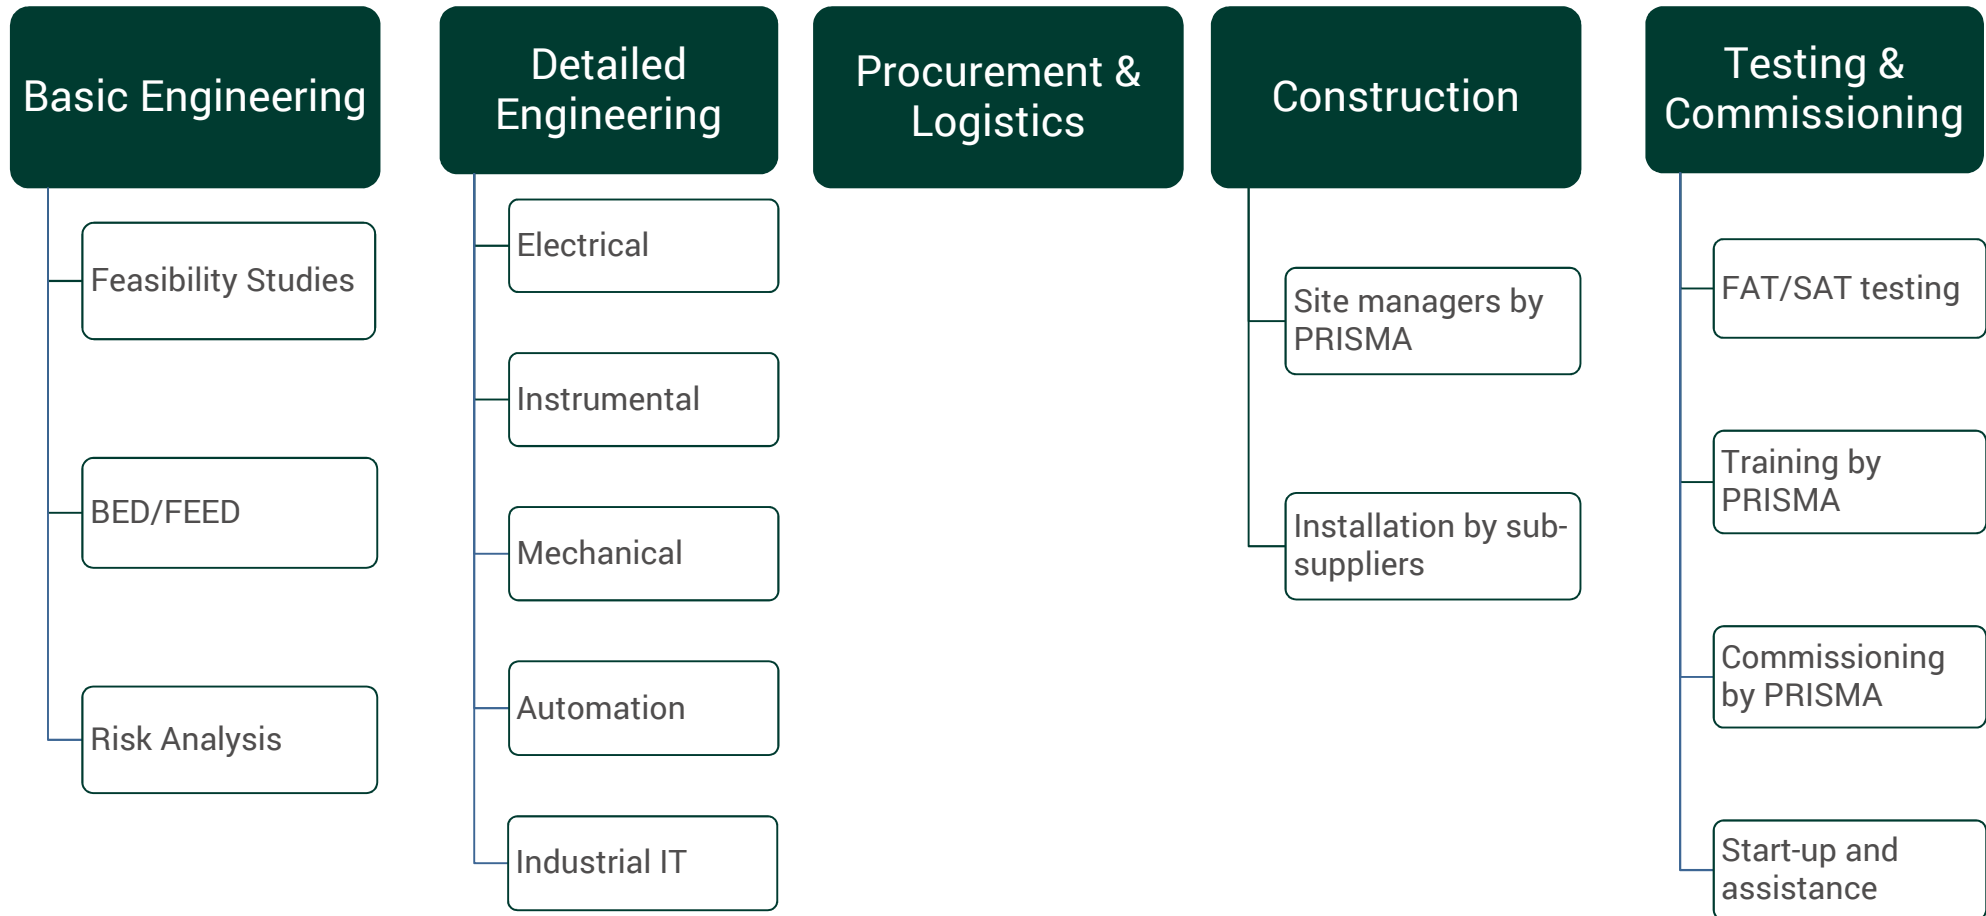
Basic Engineering

Feasibility Studies

BED/FEED

Risk Analysis

Detailed Engineering

Electrical

Instrumental

Mechanical

Automation

Industrial IT

Procurement & Logistics

Construction

Site managers by PRISMA

Installation by sub-suppliers

Testing & Commissioning

FAT/SAT testing

Training by PRISMA

Commissioning by PRISMA

Start-up and assistance